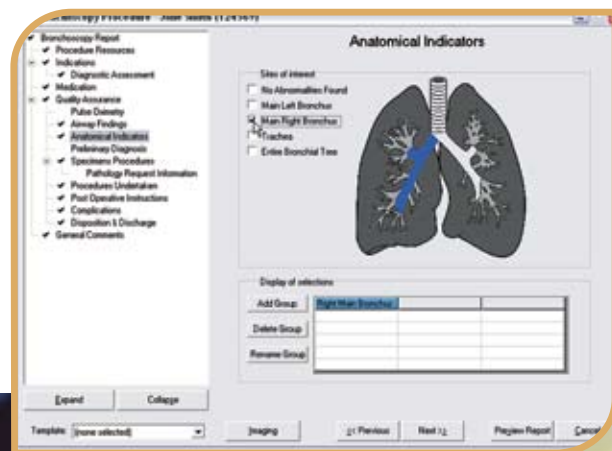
Bronchoscopy Procedure - John Smith (124567)

Bronchoscopy Report
Procedure Resources
Indications
Diagnostic Assessment
Medication
Quality Assurance
Pulse Oximetry
Airway Findings
Anatomical Indicators
Preliminary Diagnosis
Specimens Procedures
Pathology Request Information
Procedures Undertaken
Post Operative Instructions
Complications
Disposition & Discharge
General Comments

Anatomical Indicators

Sites of interest
No Abnormalities Found
Main Left Bronchus
Main Right Bronchus
Trachea
Entire Bronchial Tree

Display of selections
Add Group
Delete Group
Rename Group

| Right Main Bronchus | | |
|---|---|---|
| | | |
| | | |
| | | |
| | | |

Expand
Collapse
Template: (none selected)
Imaging
<< Previous
Next >>
Preview Report
Cancel